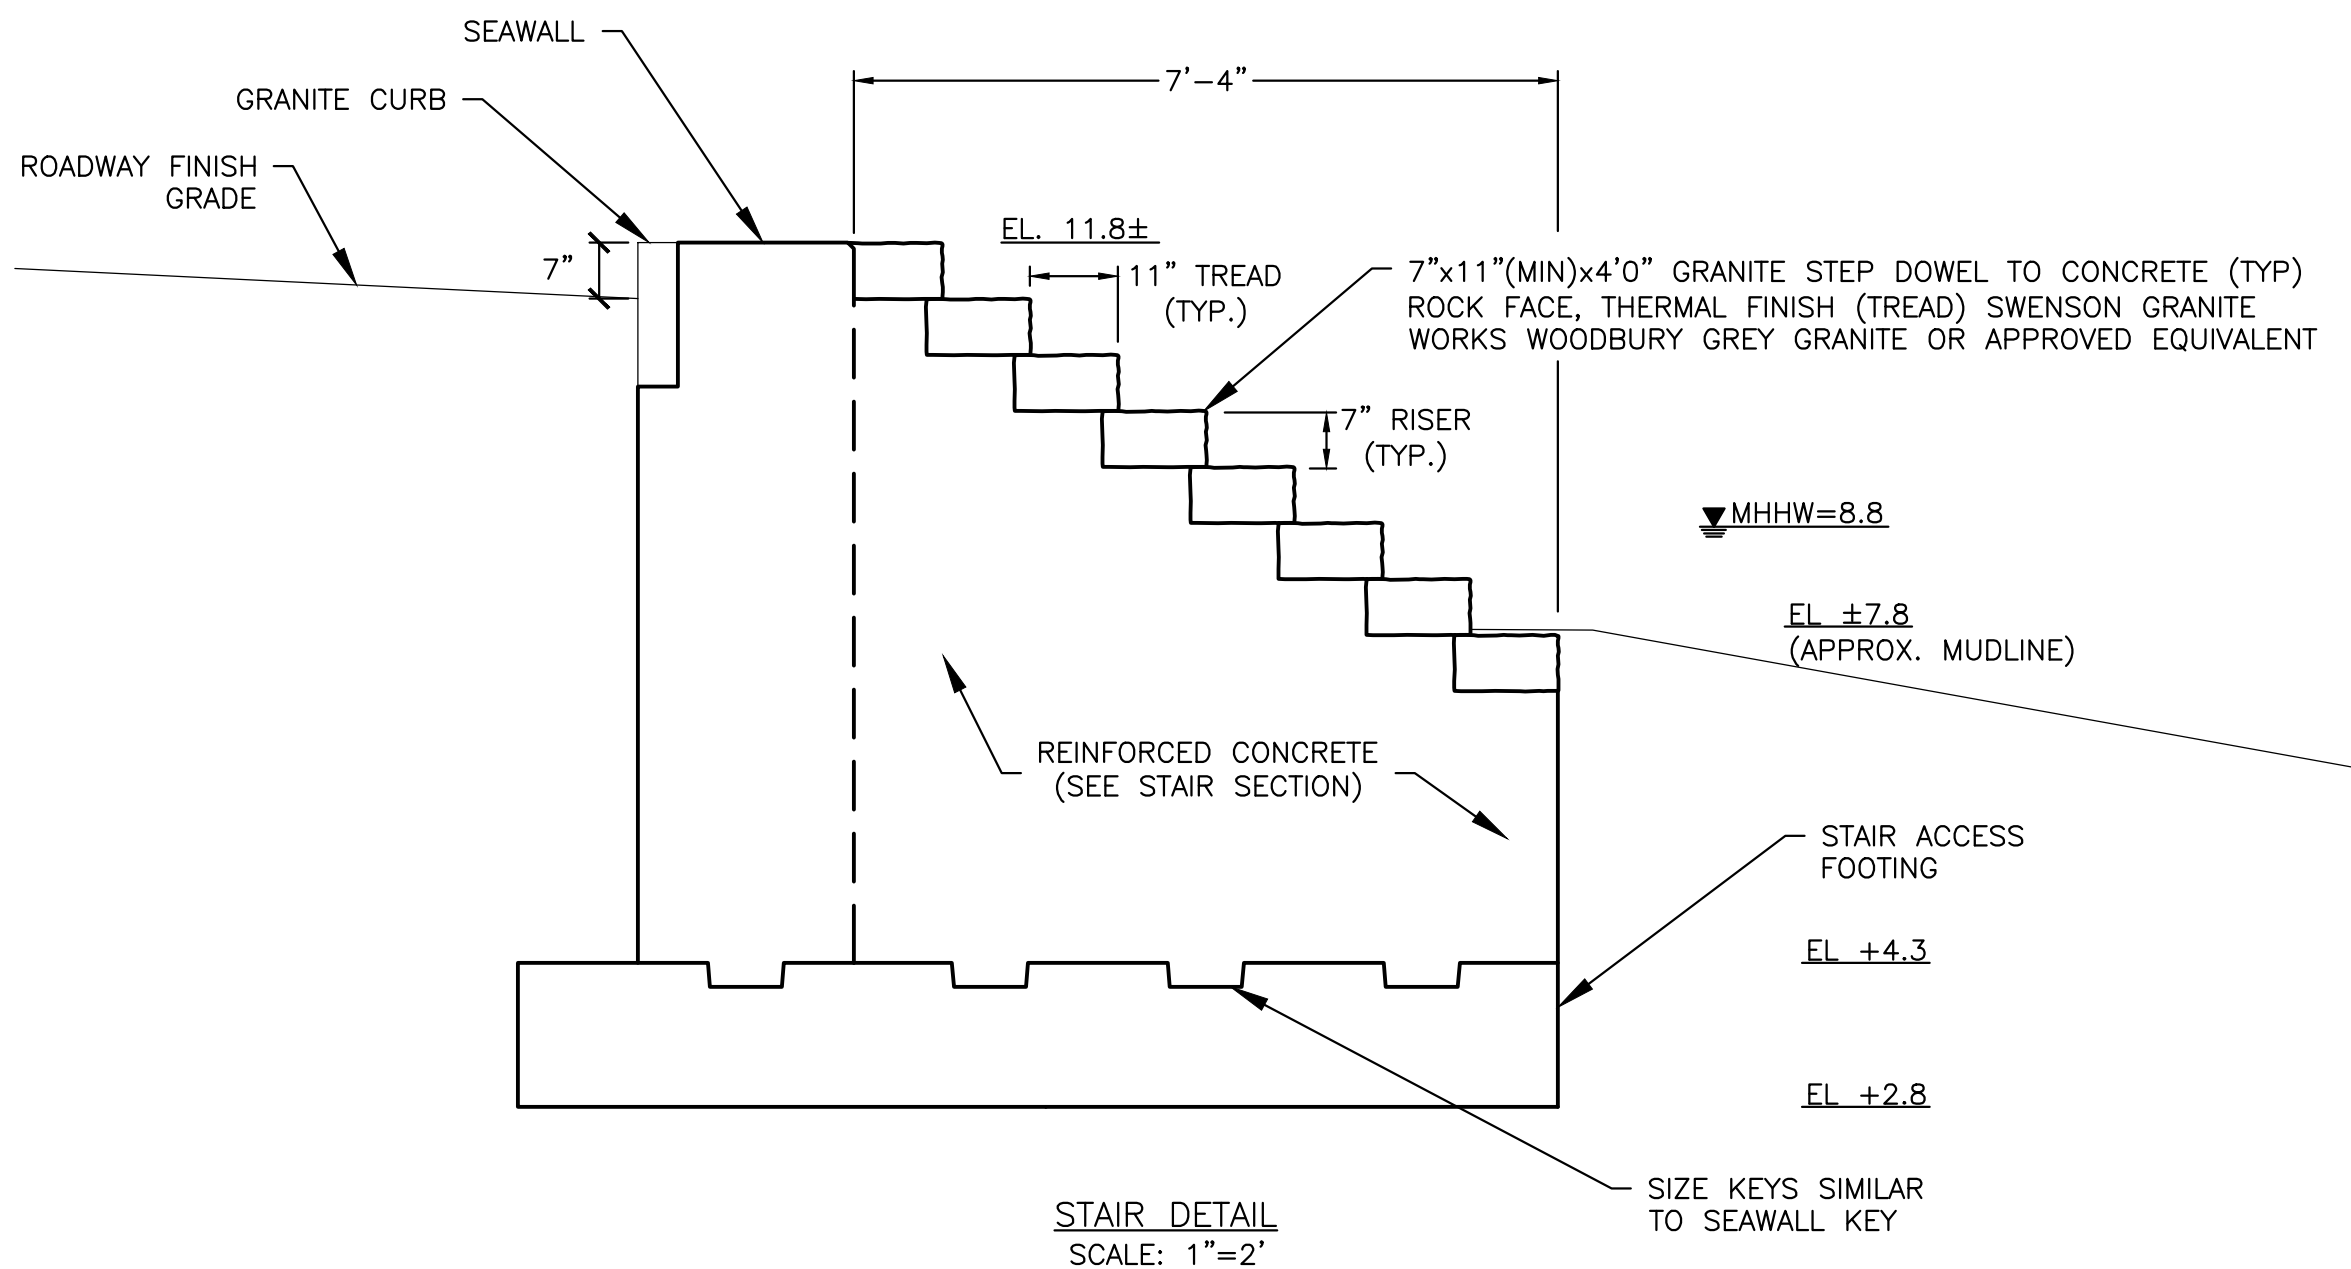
SEAWALL

GRANITE CURB

ROADWAY FINISH GRADE

7'-4"

EL. 11.8±

7"

11" TREAD (TYP.)

7"x11"(MIN)x4'0" GRANITE STEP DOWEL TO CONCRETE (TYP) ROCK FACE, THERMAL FINISH (TREAD) SWENSON GRANITE WORKS WOODBURY GREY GRANITE OR APPROVED EQUIVALENT

7" RISER (TYP.)

MHHW=8.8

EL ±7.8
(APPROX. MUDLINE)

REINFORCED CONCRETE (SEE STAIR SECTION)

STAIR ACCESS FOOTING

EL +4.3

EL +2.8

SIZE KEYS SIMILAR TO SEAWALL KEY

STAIR DETAIL
SCALE: 1"=2'